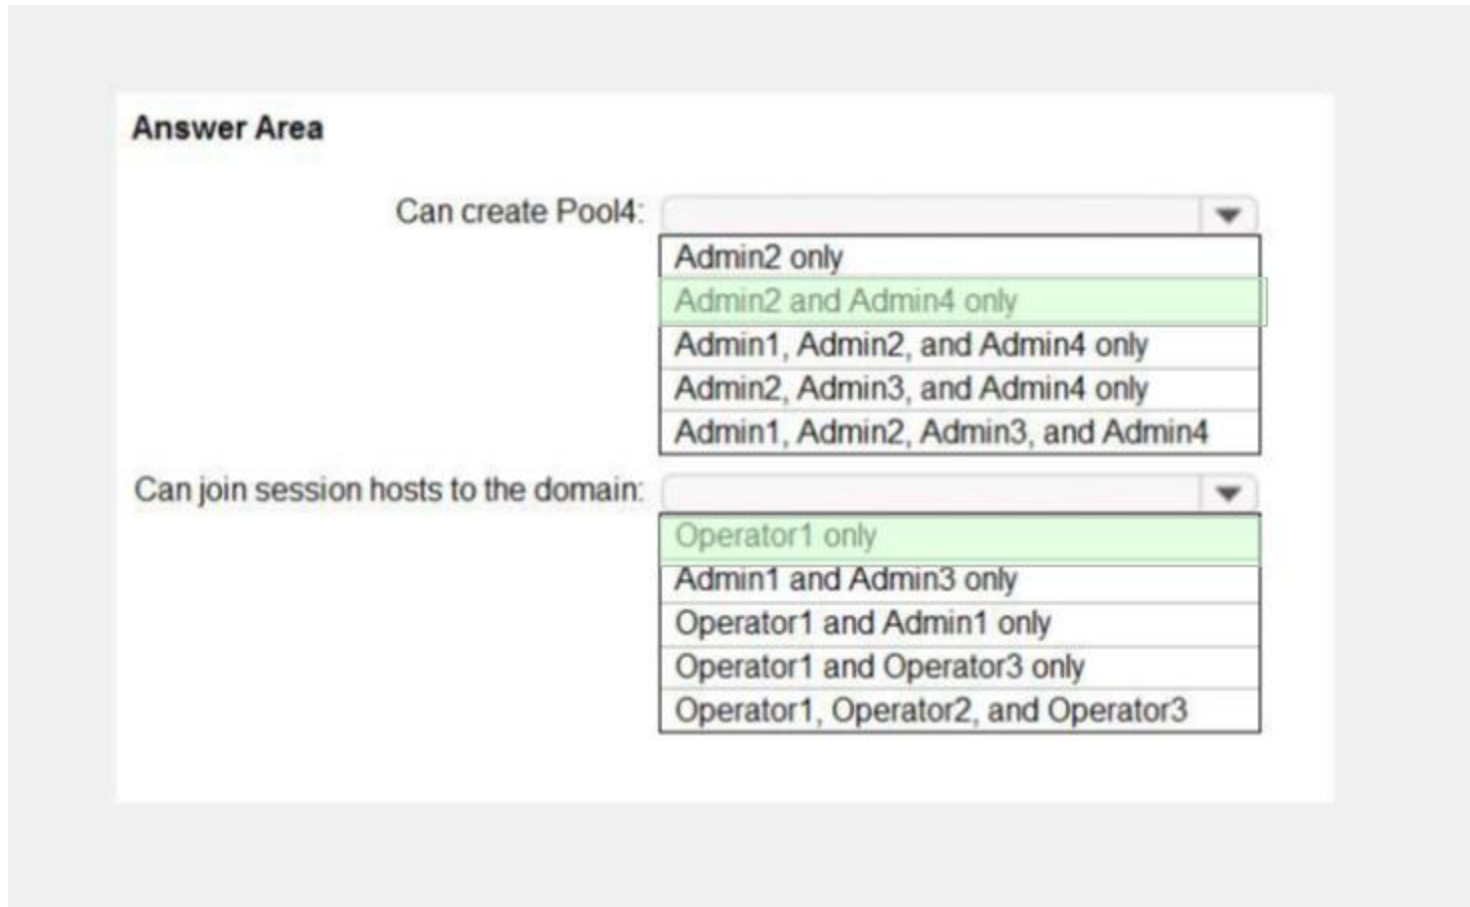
Answer Area

Can create Pool4:

Admin2 only
Admin2 and Admin4 only
Admin1, Admin2, and Admin4 only
Admin2, Admin3, and Admin4 only
Admin1, Admin2, Admin3, and Admin4

Can join session hosts to the domain:

Operator1 only
Admin1 and Admin3 only
Operator1 and Admin1 only
Operator1 and Operator3 only
Operator1, Operator2, and Operator3